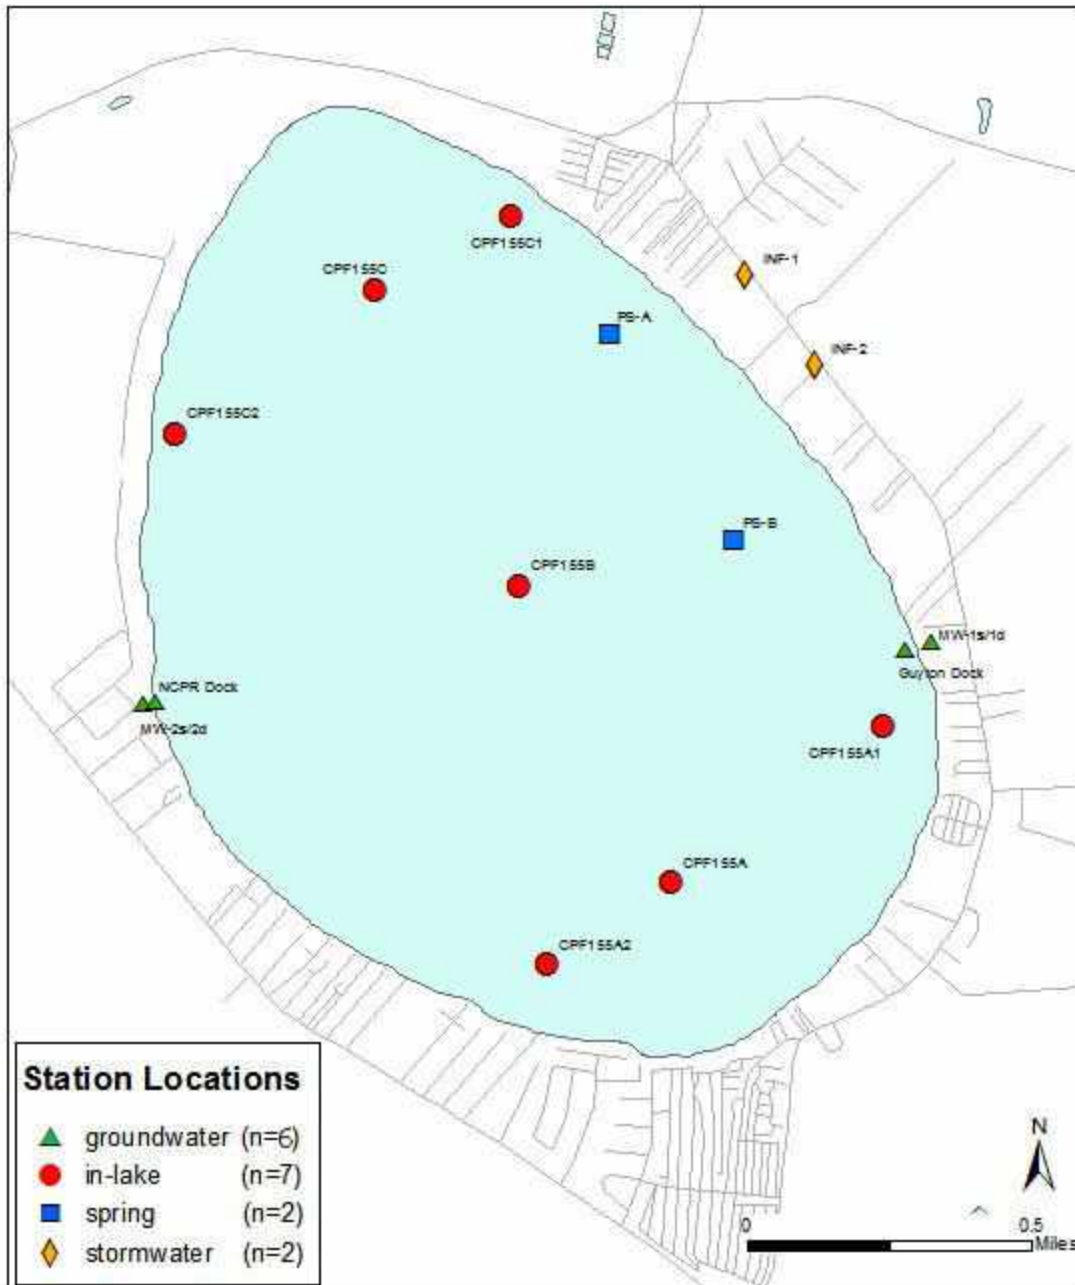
CPF155C1
CPF155C
INF-1
PS-A
INF-2
CPF155C2
PS-B
CPF155B
MW-1s/1d
Guyton Dock
NCPR Dock
MW-2s/2d
CPF155A1
CPF155A
CPF155A2

Station Locations
groundwater (n=6)
in-lake (n=7)
spring (n=2)
stormwater (n=2)

N
0
0.5
Miles